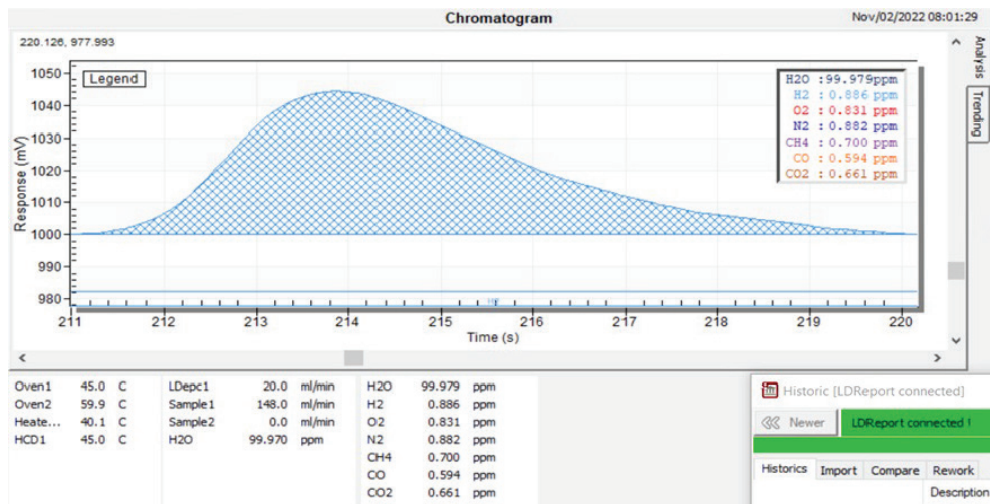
Chromatogram

Nov/02/2022 08:01:29

220.126, 977.993

Analysis

Trending

Legend

H2O :99.979ppm
H2 : 0.886 ppm
O2 : 0.831 ppm
N2 : 0.882 ppm
CH4 : 0.700 ppm
CO : 0.594 ppm
CO2 : 0.661 ppm

Response (mV)

1050
1040
1030
1020
1010
1000
990
980

211 212 213 214 215 216 217 218 219 220

Time (s)

| Oven1 | 45.0 | C |
|---|---|---|
| Oven2 | 59.9 | C |
| Heate... | 40.1 | C |
| HCD1 | 45.0 | C |

| LDepc1 | 20.0 | ml/min |
|---|---|---|
| Sample1 | 148.0 | ml/min |
| Sample2 | 0.0 | ml/min |
| H2O | 99.970 | ppm |

| H2O | 99.979 | ppm |
|---|---|---|
| H2 | 0.886 | ppm |
| O2 | 0.831 | ppm |
| N2 | 0.882 | ppm |
| CH4 | 0.700 | ppm |
| CO | 0.594 | ppm |
| CO2 | 0.661 | ppm |

Historic [LDReport connected]

Newer

LDReport connected !

Historics Import Compare Rework

Description